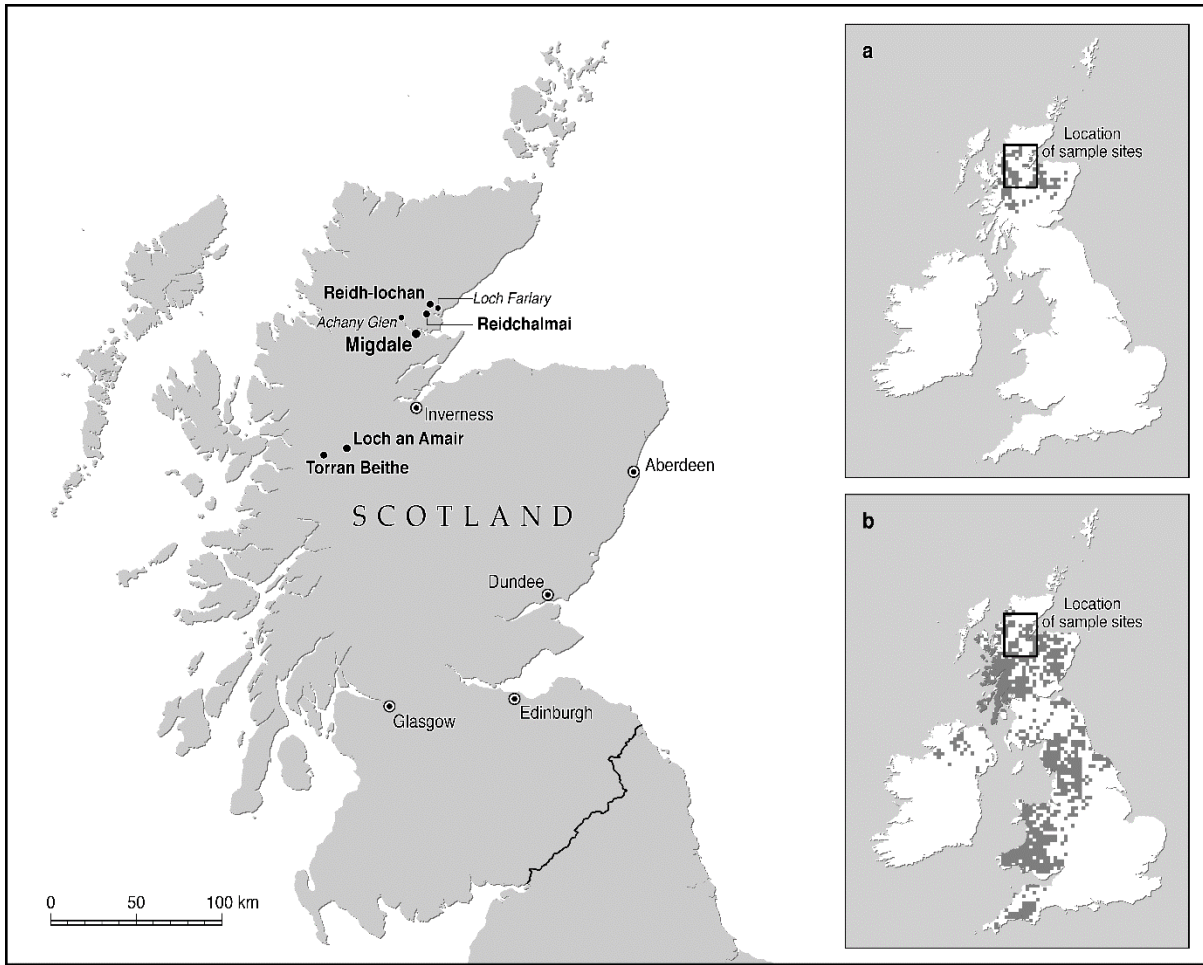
Reidh-lochan
Loch Farlary
Achany Glen
Reidchalmai
Migdale
Inverness
Loch an Amair
Torran Beithe
Aberdeen
SCOTLAND
Dundee
Glasgow
Edinburgh
0 50 100 km

a
Location of sample sites

b
Location of sample sites